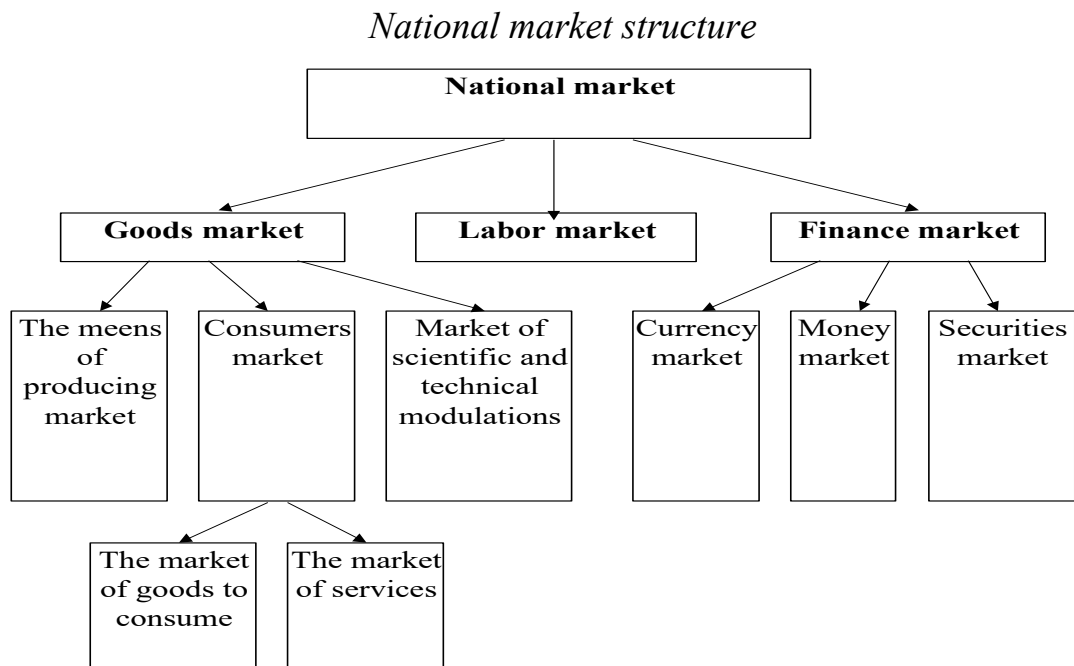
National market structure

National market

Goods market

Labor market

Finance market

The meens of producing market

Consumers market

Market of scientific and technical modulations

Currency market

Money market

Securities market

The market of goods to consume

The market of services